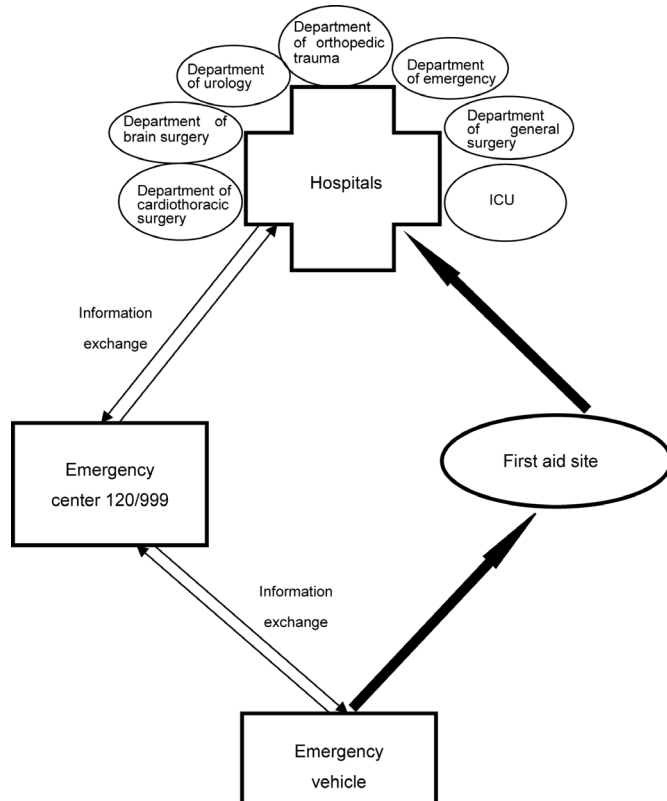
Department of orthopedic trauma

Department of urology

Department of emergency

Department of brain surgery

Department of general surgery

Department of cardiothoracic surgery

Hospitals

ICU

Information exchange

Emergency center 120/999

First aid site

Information exchange

Emergency vehicle